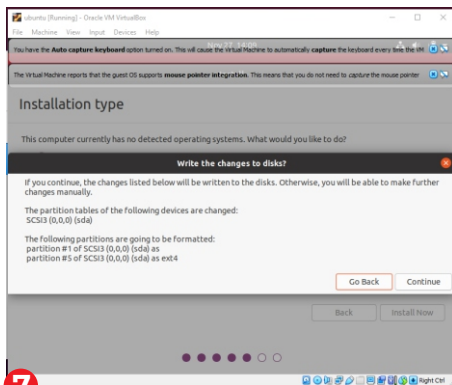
ubuntu [Running] - Oracle VM VirtualBox
File Machine View Input Devices Help

You have the Auto capture keyboard option turned on. This will cause the Virtual Machine to automatically capture the keyboard every time the VM

The Virtual Machine reports that the guest OS supports mouse pointer integration. This means that you do not need to capture the mouse pointer

Installation type

This computer currently has no detected operating systems. What would you like to do?

Write the changes to disks?

If you continue, the changes listed below will be written to the disks. Otherwise, you will be able to make further changes manually.

The partition tables of the following devices are changed:
SCSI3 (0,0,0) (sda)

The following partitions are going to be formatted:
partition #1 of SCSI3 (0,0,0) (sda) as
partition #5 of SCSI3 (0,0,0) (sda) as ext4

Go Back Continue

Back Install Now

7

Right Ctrl